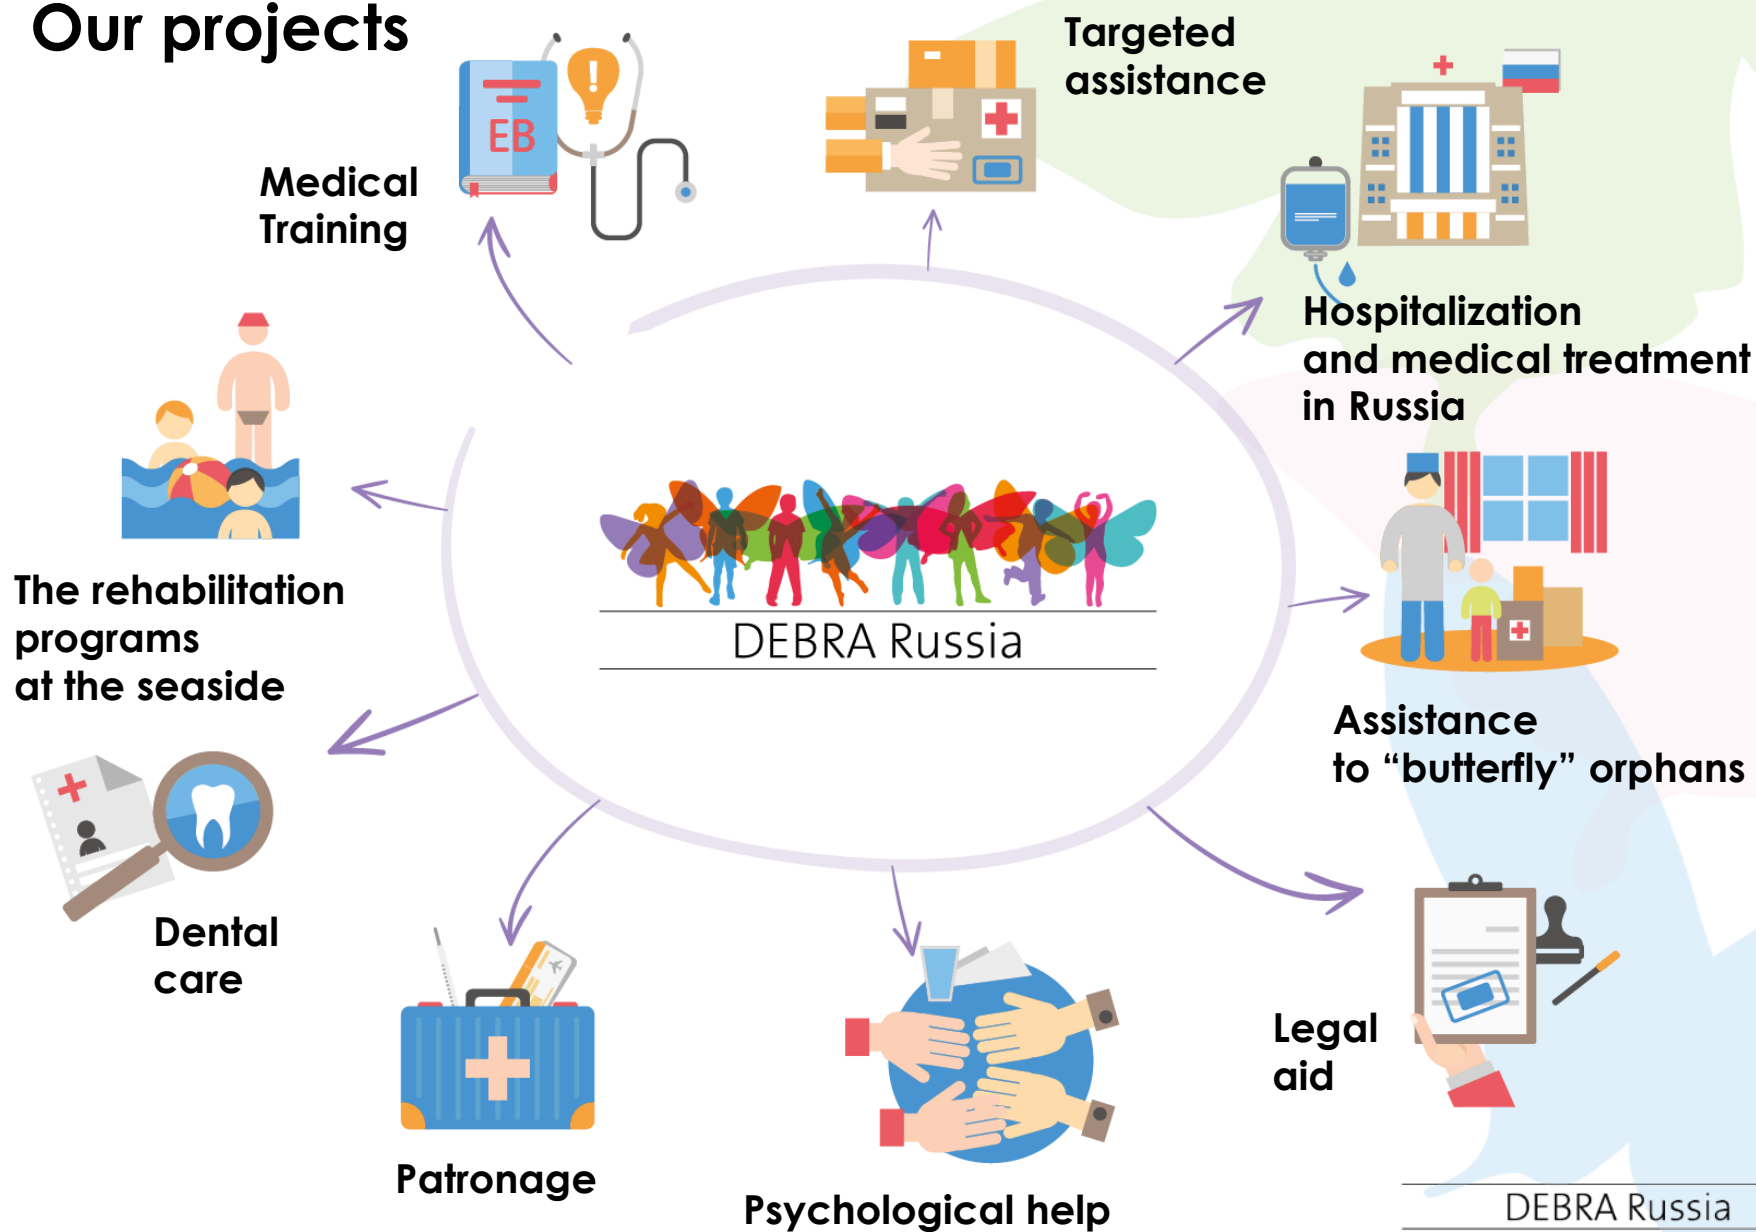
Our projects

Medical Training

EB

Targeted assistance

Hospitalization and medical treatment in Russia

The rehabilitation programs at the seaside

DEBRA Russia

Assistance to “butterfly” orphans

Dental care

Patronage

Psychological help

Legal aid

DEBRA Russia